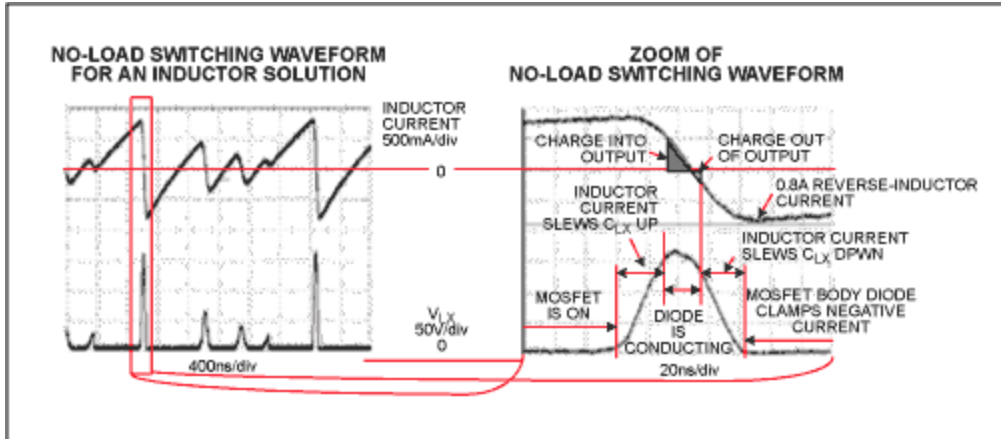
NO-LOAD SWITCHING WAVEFORM FOR AN INDUCTOR SOLUTION

ZOOM OF NO-LOAD SWITCHING WAVEFORM

INDUCTOR CURRENT 500mA/div

0

$V_{LX}$ 50V/div 0

400ns/div

CHARGE INTO OUTPUT

CHARGE OUT OF OUTPUT

0.8A REVERSE-INDUCTOR CURRENT

INDUCTOR CURRENT SLEWS $C_{LX}$ UP

INDUCTOR CURRENT SLEWS $C_{LX}$ DPWN

MOSFET IS ON

DIODE IS CONDUCTING

MOSFET BODY DIODE CLAMPS NEGATIVE CURRENT

20ns/div